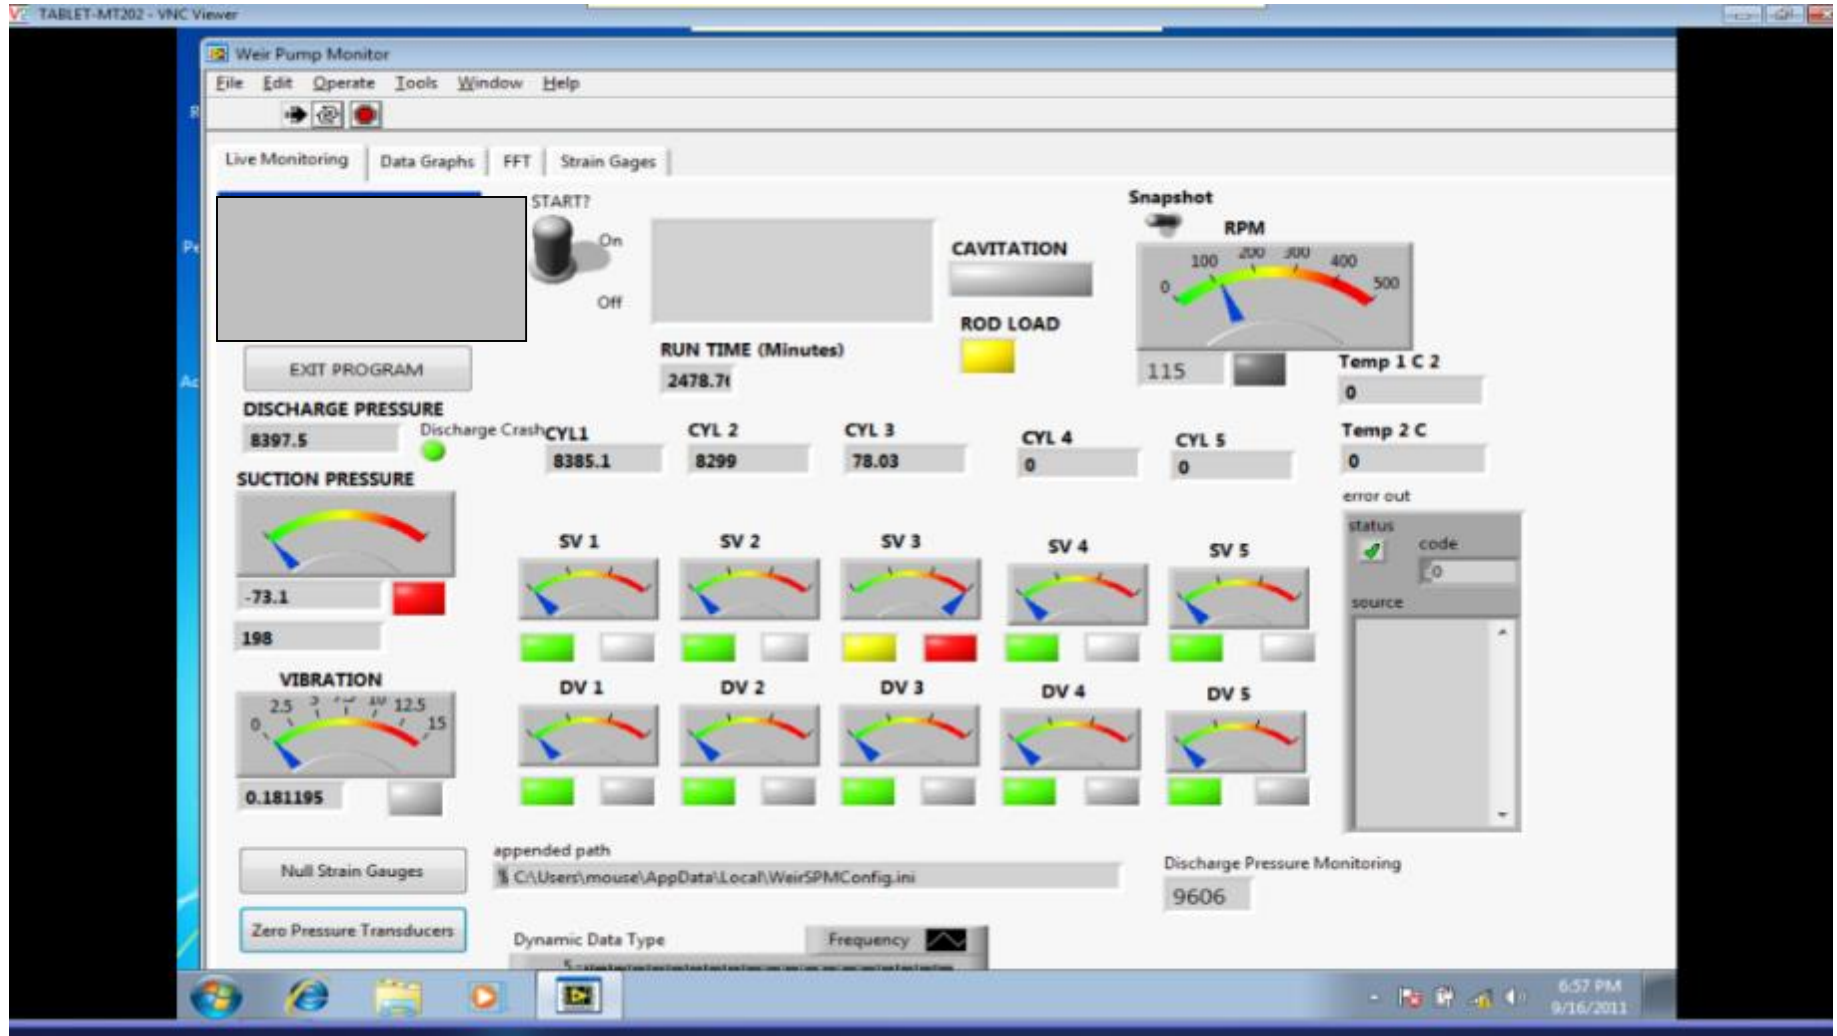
TABLET-MT202 - VNC Viewer

Weir Pump Monitor

File Edit Operate Tools Window Help

Live Monitoring | Data Graphs | FFT | Strain Gages

START?
On
Off

CAVITATION

ROD LOAD

Snapshot

RPM
0 100 200 300 400 500

115

Temp 1 C 2
0

EXIT PROGRAM

RUN TIME (Minutes)
2478.7

DISCHARGE PRESSURE
8397.5
Discharge Crash

CYL1
8385.1

CYL 2
8299

CYL 3
78.03

CYL 4
0

CYL 5
0

Temp 2 C
0

SUCTION PRESSURE
-73.1
198

error out
status
code
0
source

SV 1 SV 2 SV 3 SV 4 SV 5

VIBRATION
0 2.5 5 7.5 10 12.5 15
0.181195

DV 1 DV 2 DV 3 DV 4 DV 5

Null Strain Gauges

Zero Pressure Transducers

appended path
C:\Users\mouse\AppData\Local\WeirSPMConfig.ini

Discharge Pressure Monitoring
9606

Dynamic Data Type
Frequency

6:57 PM
9/16/2011